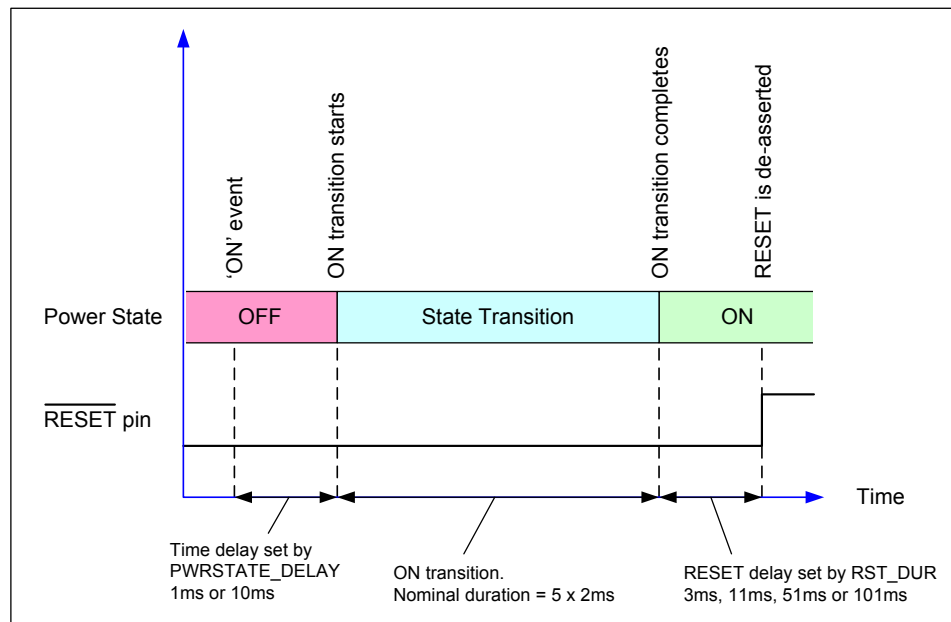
'ON' event

ON transition starts

ON transition completes

RESET is de-asserted

Power State

OFF

State Transition

ON

$\overline{\text{RESET}}$ pin

Time

Time delay set by PWRSTATE_DELAY 1ms or 10ms

ON transition. Nominal duration = 5 x 2ms

RESET delay set by RST_DUR 3ms, 11ms, 51ms or 101ms